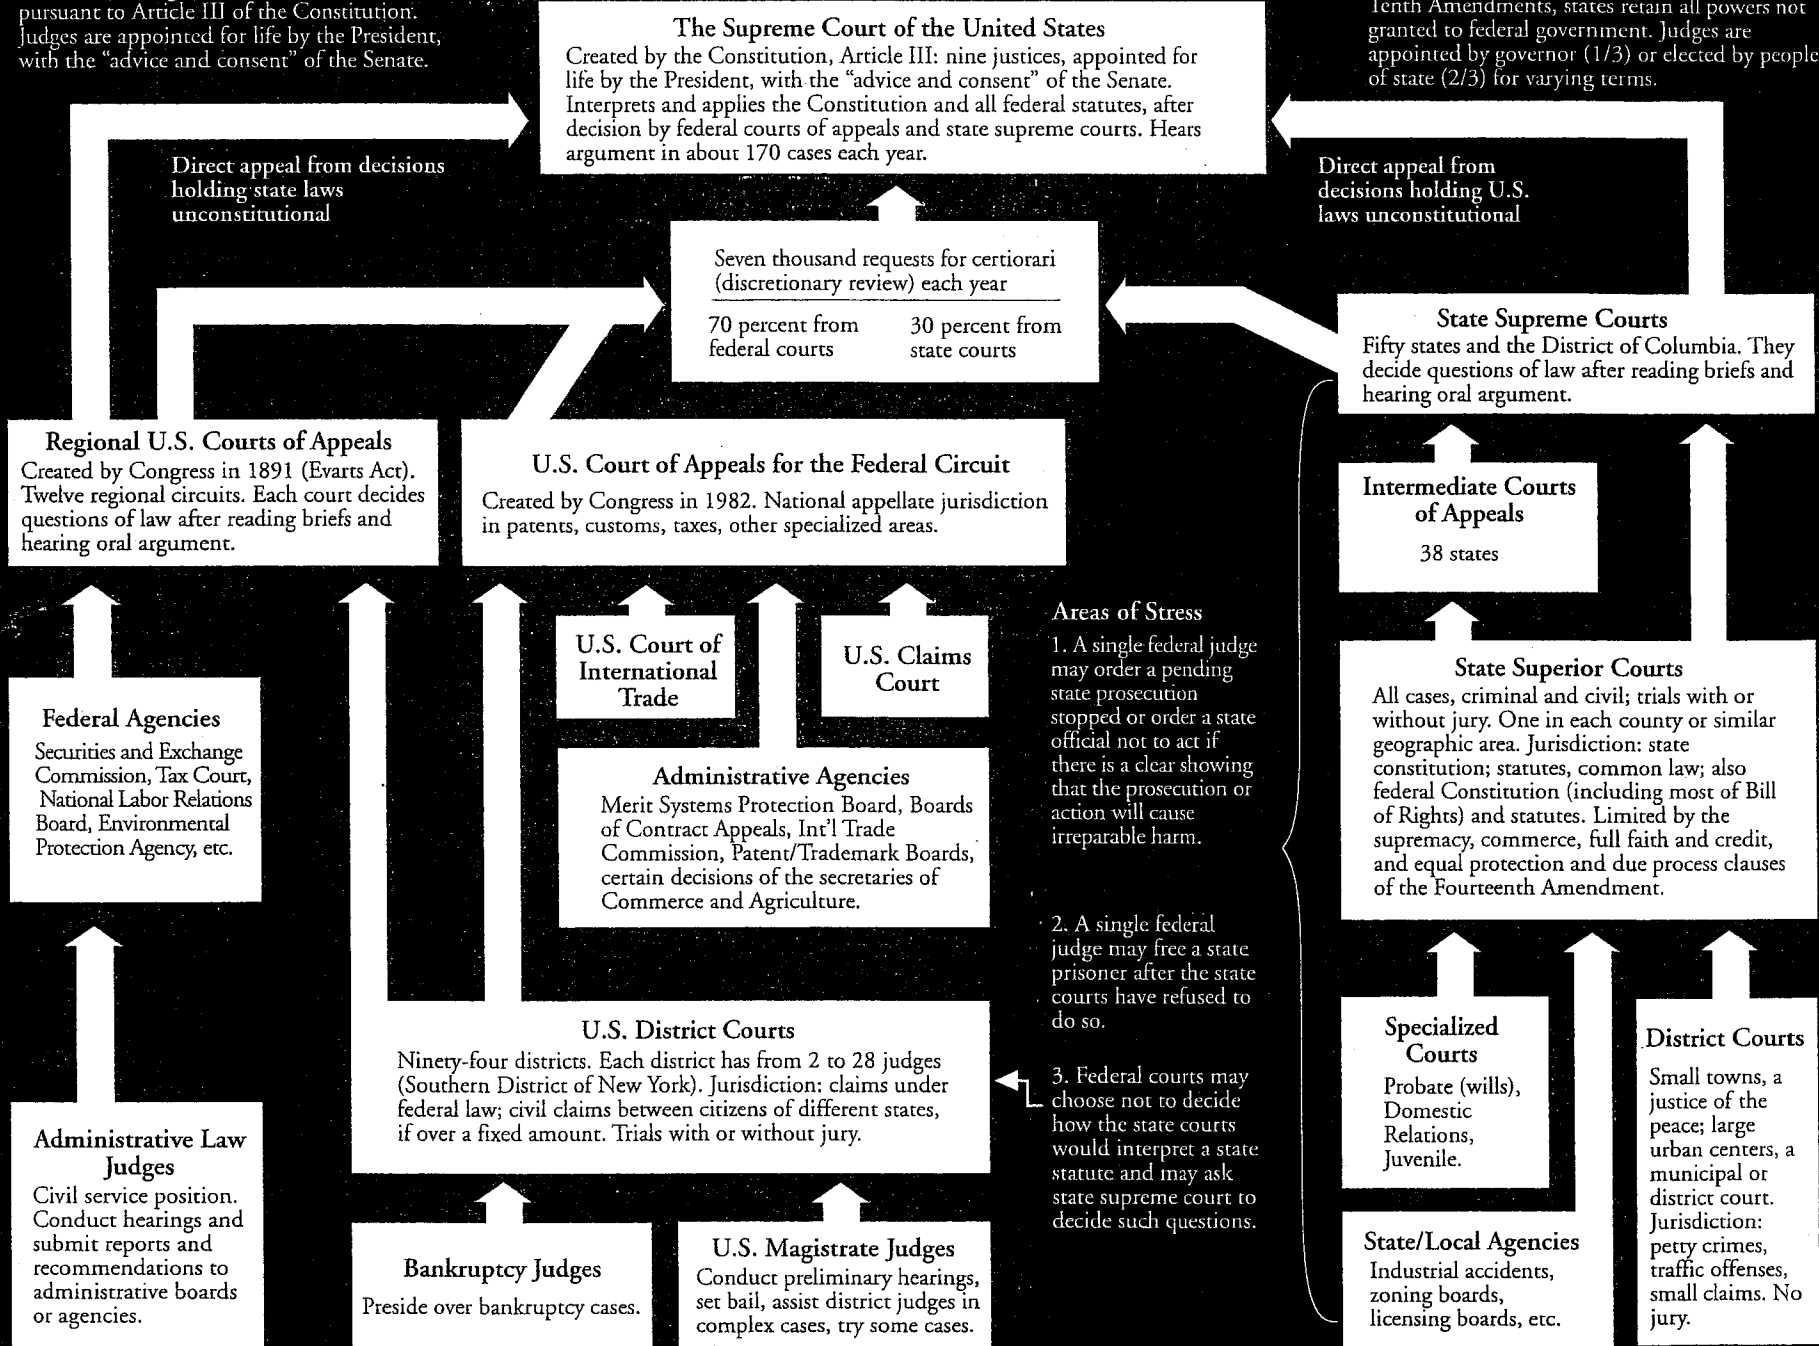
pursuant to Article III of the Constitution. Judges are appointed for life by the President, with the "advice and consent" of the Senate.

The Supreme Court of the United States
Created by the Constitution, Article III: nine justices, appointed for life by the President, with the "advice and consent" of the Senate. Interprets and applies the Constitution and all federal statutes, after decision by federal courts of appeals and state supreme courts. Hears argument in about 170 cases each year.

Tenth Amendments, states retain all powers not granted to federal government. Judges are appointed by governor (1/3) or elected by people of state (2/3) for varying terms.

Direct appeal from decisions holding state laws unconstitutional

Direct appeal from decisions holding U.S. laws unconstitutional

Seven thousand requests for certiorari (discretionary review) each year
70 percent from federal courts
30 percent from state courts

State Supreme Courts
Fifty states and the District of Columbia. They decide questions of law after reading briefs and hearing oral argument.

Regional U.S. Courts of Appeals
Created by Congress in 1891 (Evarts Act). Twelve regional circuits. Each court decides questions of law after reading briefs and hearing oral argument.

U.S. Court of Appeals for the Federal Circuit
Created by Congress in 1982. National appellate jurisdiction in patents, customs, taxes, other specialized areas.

Intermediate Courts of Appeals
38 states

U.S. Court of International Trade

U.S. Claims Court

Areas of Stress
1. A single federal judge may order a pending state prosecution stopped or order a state official not to act if there is a clear showing that the prosecution or action will cause irreparable harm.

2. A single federal judge may free a state prisoner after the state courts have refused to do so.

3. Federal courts may choose not to decide how the state courts would interpret a state statute and may ask state supreme court to decide such questions.

Federal Agencies
Securities and Exchange Commission, Tax Court, National Labor Relations Board, Environmental Protection Agency, etc.

Administrative Agencies
Merit Systems Protection Board, Boards of Contract Appeals, Int'l Trade Commission, Patent/Trademark Boards, certain decisions of the secretaries of Commerce and Agriculture.

State Superior Courts
All cases, criminal and civil; trials with or without jury. One in each county or similar geographic area. Jurisdiction: state constitution; statutes, common law; also federal Constitution (including most of Bill of Rights) and statutes. Limited by the supremacy, commerce, full faith and credit, and equal protection and due process clauses of the Fourteenth Amendment.

U.S. District Courts
Ninety-four districts. Each district has from 2 to 28 judges (Southern District of New York). Jurisdiction: claims under federal law; civil claims between citizens of different states, if over a fixed amount. Trials with or without jury.

Specialized Courts
Probate (wills), Domestic Relations, Juvenile.

District Courts
Small towns, a justice of the peace; large urban centers, a municipal or district court. Jurisdiction: petty crimes, traffic offenses, small claims. No jury.

Administrative Law Judges
Civil service position. Conduct hearings and submit reports and recommendations to administrative boards or agencies.

Bankruptcy Judges
Preside over bankruptcy cases.

U.S. Magistrate Judges
Conduct preliminary hearings, set bail, assist district judges in complex cases, try some cases.

State/Local Agencies
Industrial accidents, zoning boards, licensing boards, etc.